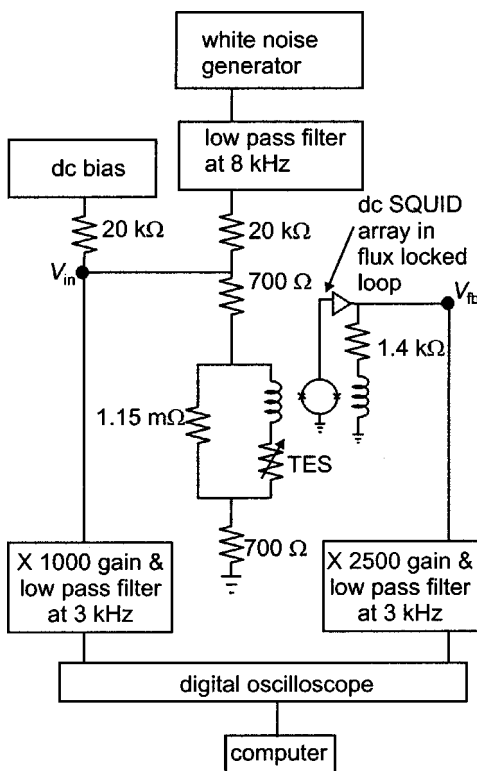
white noise generator

low pass filter at 8 kHz

dc bias

20 kΩ

20 kΩ

dc SQUID array in flux locked loop

$V_{in}$

700 Ω

$V_{fb}$

1.4 kΩ

1.15 mΩ

TES

700 Ω

X 1000 gain & low pass filter at 3 kHz

X 2500 gain & low pass filter at 3 kHz

digital oscilloscope

computer